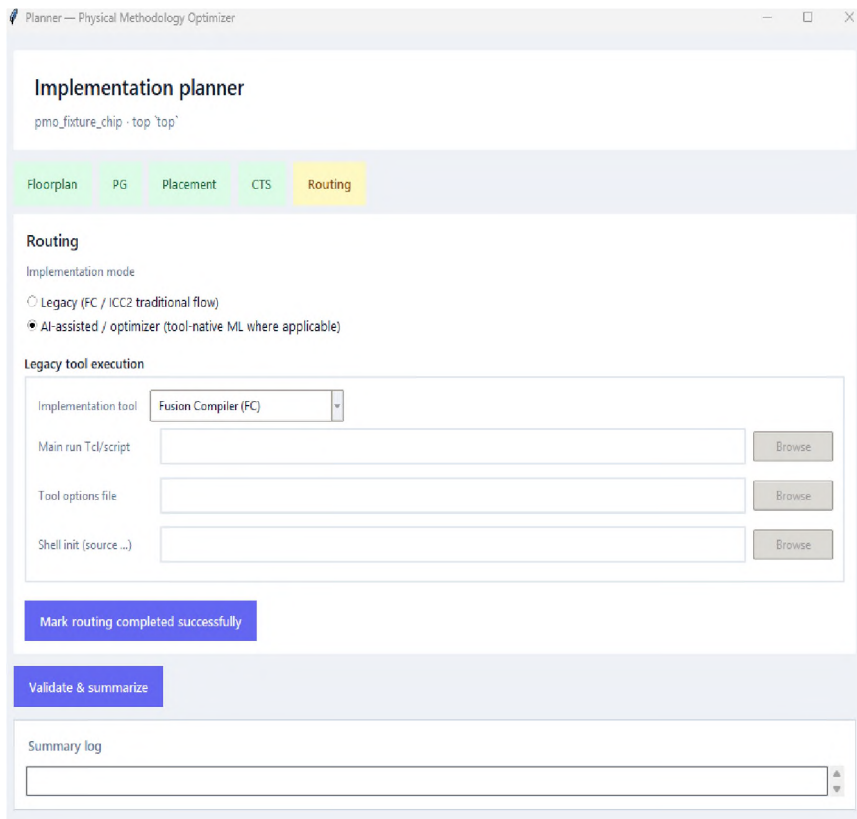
Planner — Physical Methodology Optimizer

Implementation planner

pmo_fixture_chip · top `top`

Floorplan PG Placement CTS Routing

Routing

Implementation mode

Legacy (FC / ICC2 traditional flow)

AI-assisted / optimizer (tool-native ML where applicable)

Legacy tool execution

Implementation tool Fusion Compiler (FC)

Main run Tcl/script Browse

Tool options file Browse

Shell init (source ...) Browse

Mark routing completed successfully

Validate & summarize

Summary log